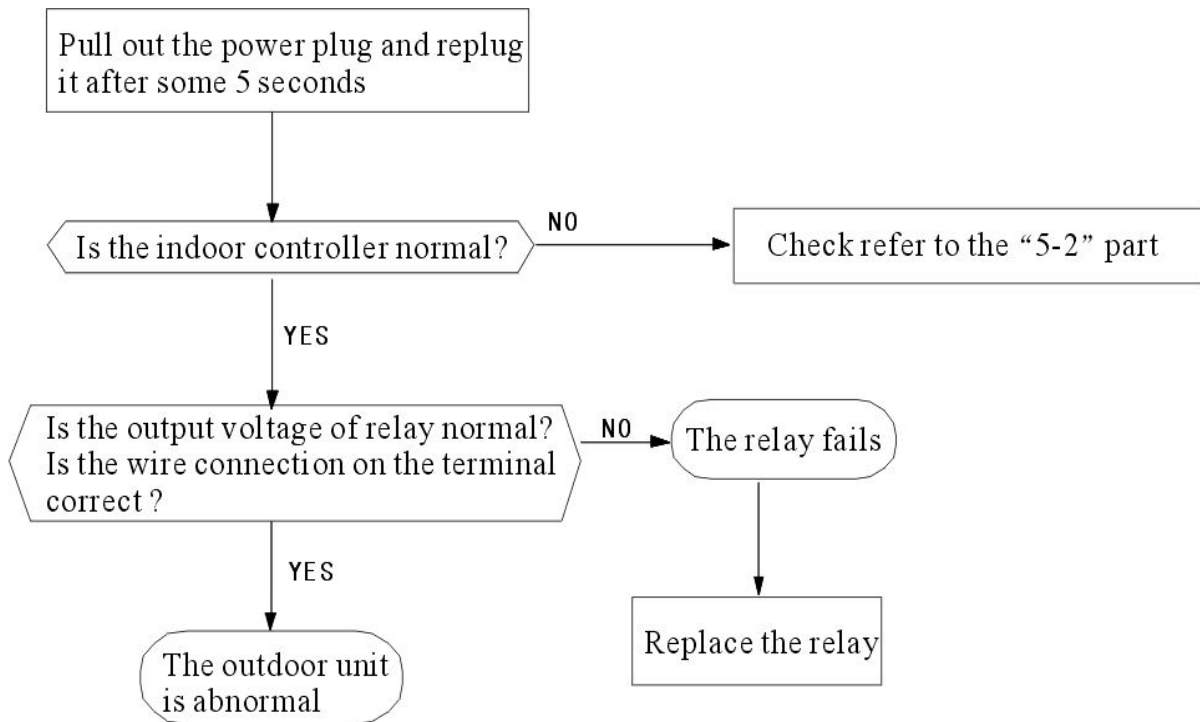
Pull out the power plug and replug it after some 5 seconds

Is the indoor controller normal?

NO

Check refer to the “5-2” part

YES

Is the output voltage of relay normal? Is the wire connection on the terminal correct ?

NO

The relay fails

YES

Replace the relay

The outdoor unit is abnormal